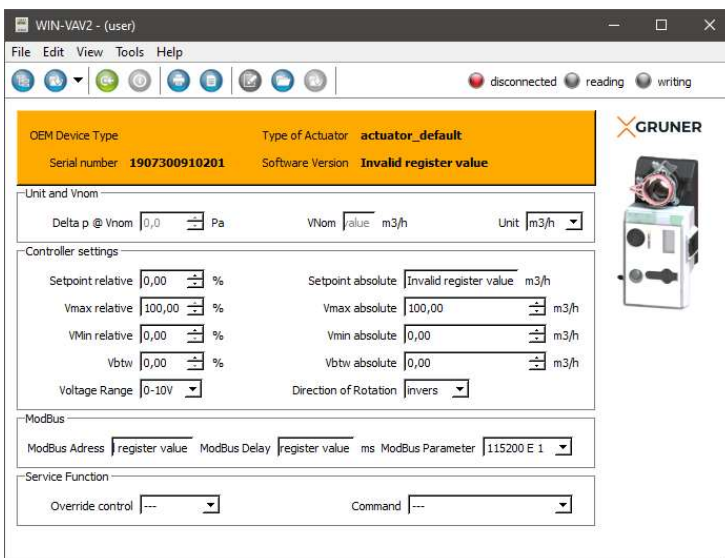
WIN-VAV2 - (user)

File Edit View Tools Help

disconnected reading writing

OEM Device Type
Type of Actuator actuator_default
Serial number 1907300910201
Software Version Invalid register value

GRUNER

Unit and Vnom

Delta p @ Vnom 0,0 Pa
VNom value m3/h
Unit m3/h

Controller settings

Setpoint relative 0,00 %
Setpoint absolute Invalid register value m3/h
Vmax relative 100,00 %
Vmax absolute 100,00 m3/h
VMin relative 0,00 %
Vmin absolute 0,00 m3/h
Vbtw 0,00 %
Vbtw absolute 0,00 m3/h
Voltage Range 0-10V
Direction of Rotation invers

ModBus

ModBus Adress register value ModBus Delay register value ms ModBus Parameter 115200 E 1

Service Function

Override control ---
Command ---